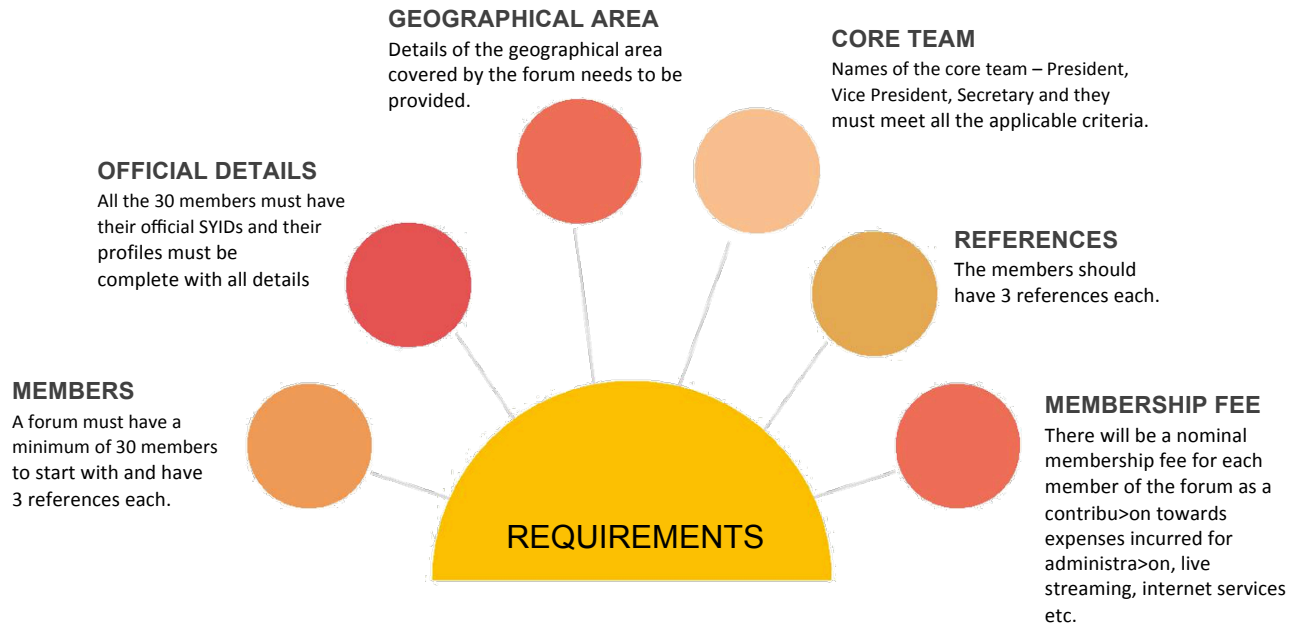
GEOGRAPHICAL AREA
Details of the geographical area covered by the forum needs to be provided.

CORE TEAM
Names of the core team – President, Vice President, Secretary and they must meet all the applicable criteria.

OFFICIAL DETAILS
All the 30 members must have their official SYIDs and their profiles must be complete with all details

REFERENCES
The members should have 3 references each.

MEMBERS
A forum must have a minimum of 30 members to start with and have 3 references each.

MEMBERSHIP FEE
There will be a nominal membership fee for each member of the forum as a contribu>on towards expenses incurred for administra>on, live streaming, internet services etc.

REQUIREMENTS